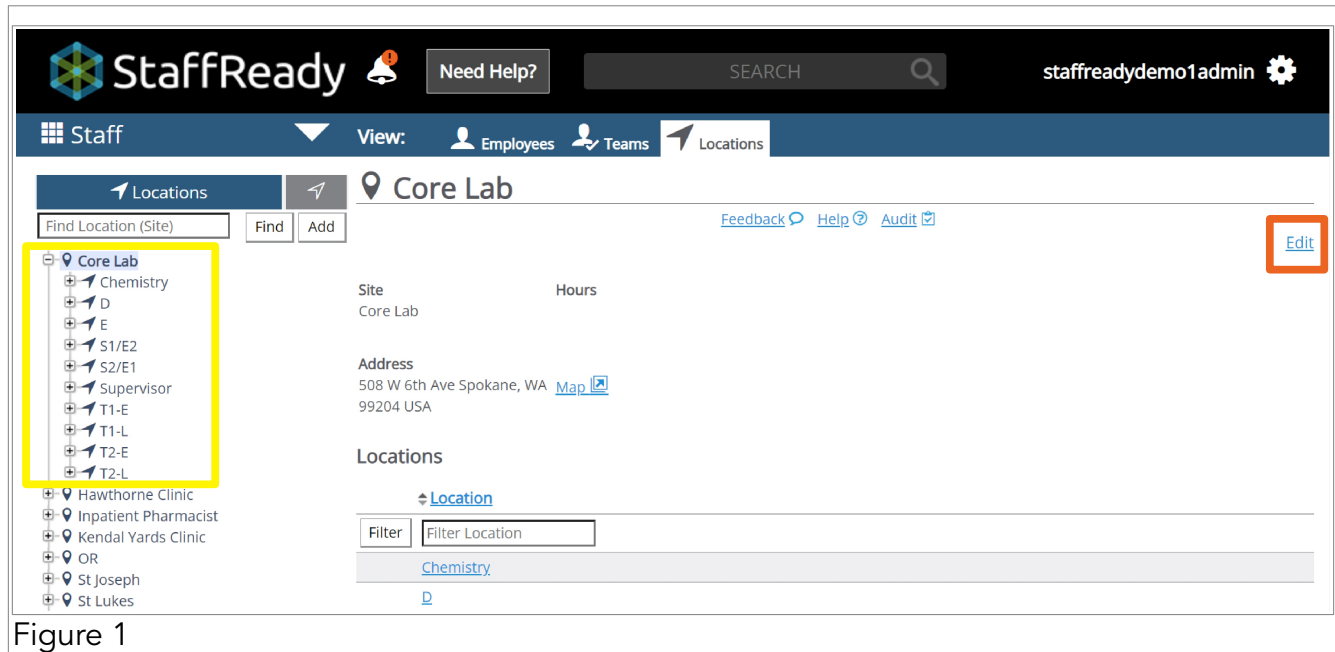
StaffReady
Need Help?
SEARCH
staffreadydemo1admin

Staff
View: Employees Teams Locations

Locations
Find Location (Site) Find Add

Core Lab
Chemistry
D
E
S1/E2
S2/E1
Supervisor
T1-E
T1-L
T2-E
T2-L
Hawthorne Clinic
Inpatient Pharmacist
Kendal Yards Clinic
OR
St Joseph
St Lukes

Core Lab
Feedback Help Audit
Edit

Site
Core Lab

Hours

Address
508 W 6th Ave Spokane, WA 99204 USA
Map

Locations

Location
Filter Filter Location
Chemistry
D

Figure 1